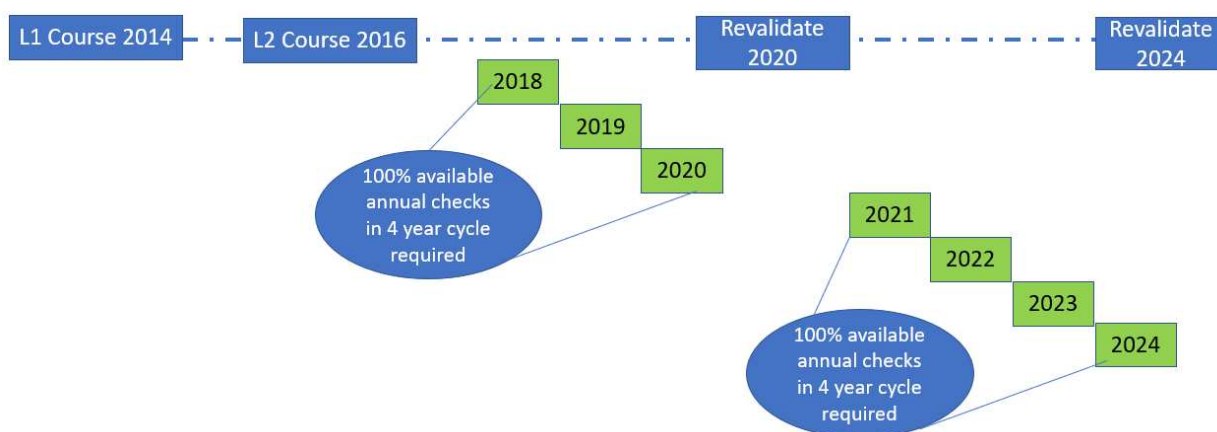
L1 Course 2014

L2 Course 2016

Revalidate 2020

Revalidate 2024

2018

2019

2020

100% available annual checks in 4 year cycle required

2021

2022

2023

2024

100% available annual checks in 4 year cycle required